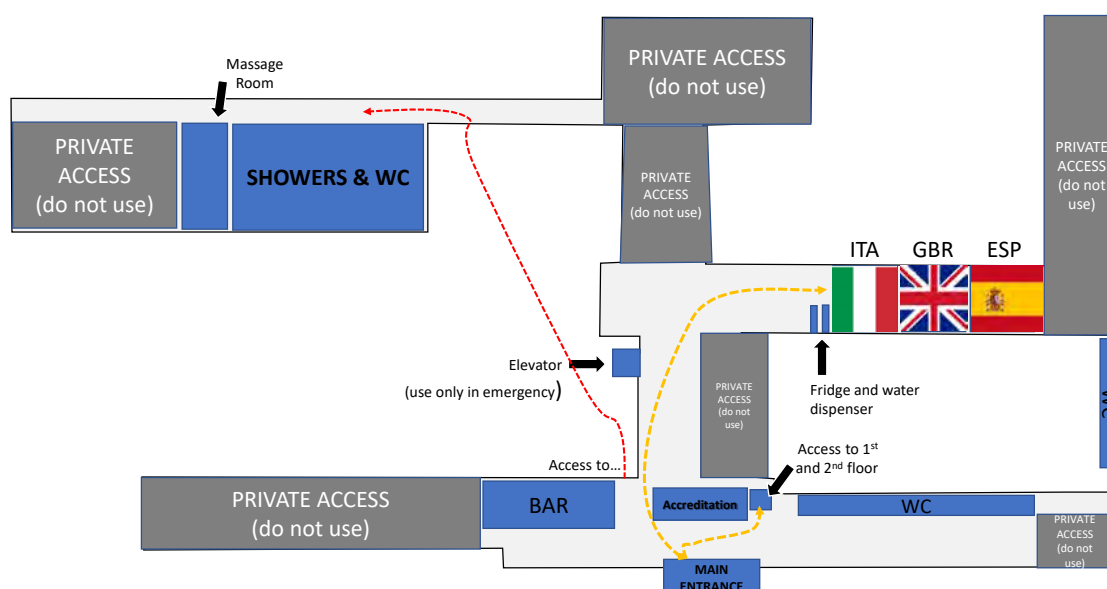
Massage Room

PRIVATE ACCESS (do not use)

SHOWERS & WC

PRIVATE ACCESS (do not use)

PRIVATE ACCESS (do not use)

PRIVATE ACCESS (do not use)

ITA GBR ESP

Elevator

(use only in emergency)

PRIVATE ACCESS (do not use)

Fridge and water dispenser

Access to 1st and 2nd floor

Access to...

PRIVATE ACCESS (do not use)

BAR

Accreditation

WC

PRIVATE ACCESS (do not use)

MAIN ENTRANCE